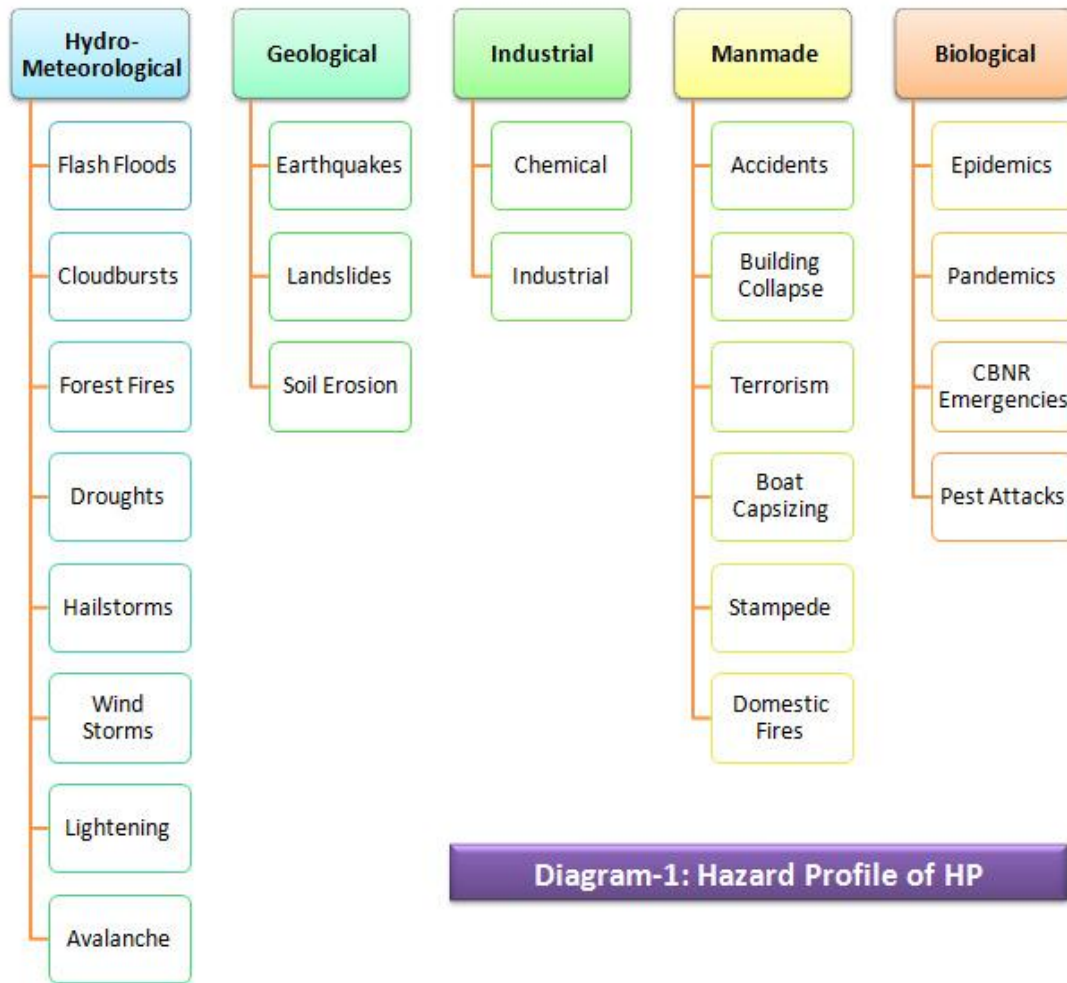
Hydro-Meteorological

Flash Floods

Cloudbursts

Forest Fires

Droughts

Hailstorms

Wind Storms

Lightening

Avalanche

Geological

Earthquakes

Landslides

Soil Erosion

Industrial

Chemical

Industrial

Manmade

Accidents

Building Collapse

Terrorism

Boat Capsizing

Stampede

Domestic Fires

Biological

Epidemics

Pandemics

CBNR Emergencies

Pest Attacks

Diagram-1: Hazard Profile of HP